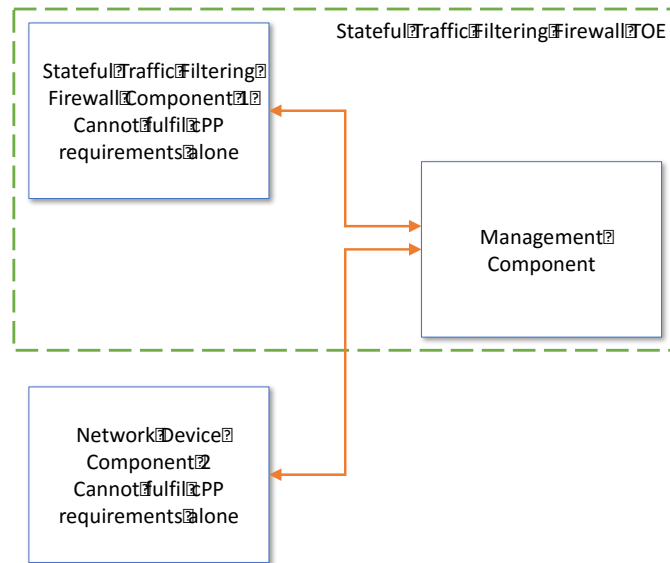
Stateful Traffic Filtering Firewall TOE

Stateful Traffic Filtering Firewall Component 1 Cannot fulfil cPP requirements alone

Management Component

Network Device Component 2 Cannot fulfil cPP requirements alone